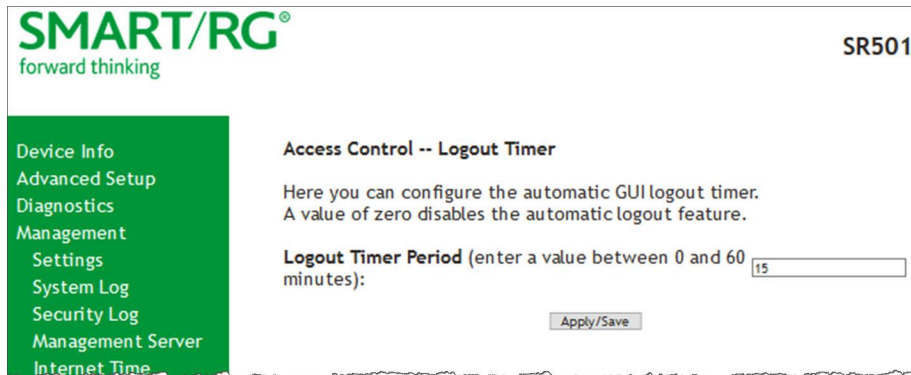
SMART/RG®
forward thinking

SR501

Device Info
Advanced Setup
Diagnostics
Management
Settings
System Log
Security Log
Management Server
Internet Time

Access Control -- Logout Timer

Here you can configure the automatic GUI logout timer.
A value of zero disables the automatic logout feature.

Logout Timer Period (enter a value between 0 and 60 minutes): 15

Apply/Save